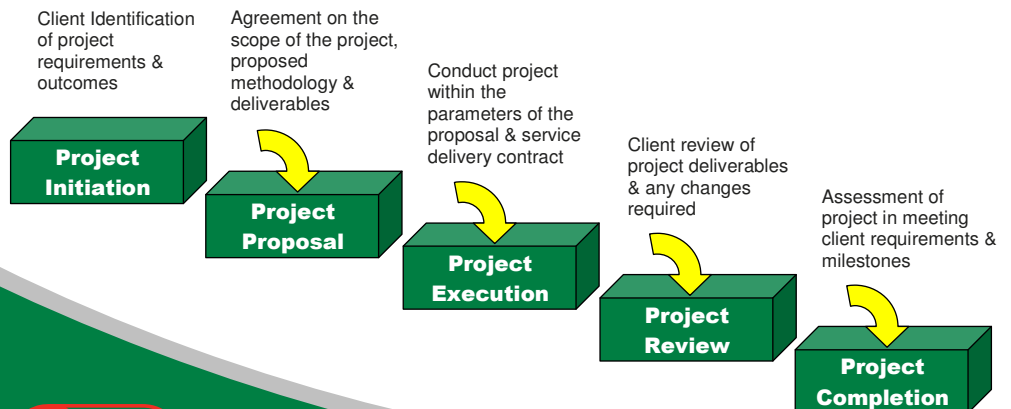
Client Identification of project requirements & outcomes

Project Initiation

Agreement on the scope of the project, proposed methodology & deliverables

Project Proposal

Conduct project within the parameters of the proposal & service delivery contract

Project Execution

Client review of project deliverables & any changes required

Project Review

Assessment of project in meeting client requirements & milestones

Project Completion